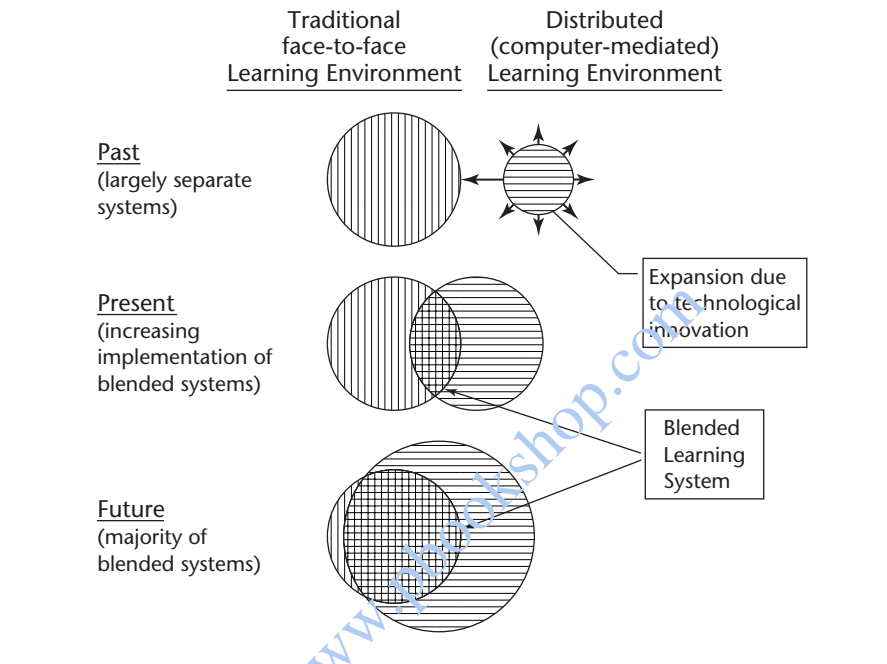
Traditional face-to-face Learning Environment

Distributed (computer-mediated) Learning Environment

Past
(largely separate systems)

Expansion due to technological innovation

Present
(increasing implementation of blended systems)

Blended Learning System

Future
(majority of blended systems)

www.pbookshop.com